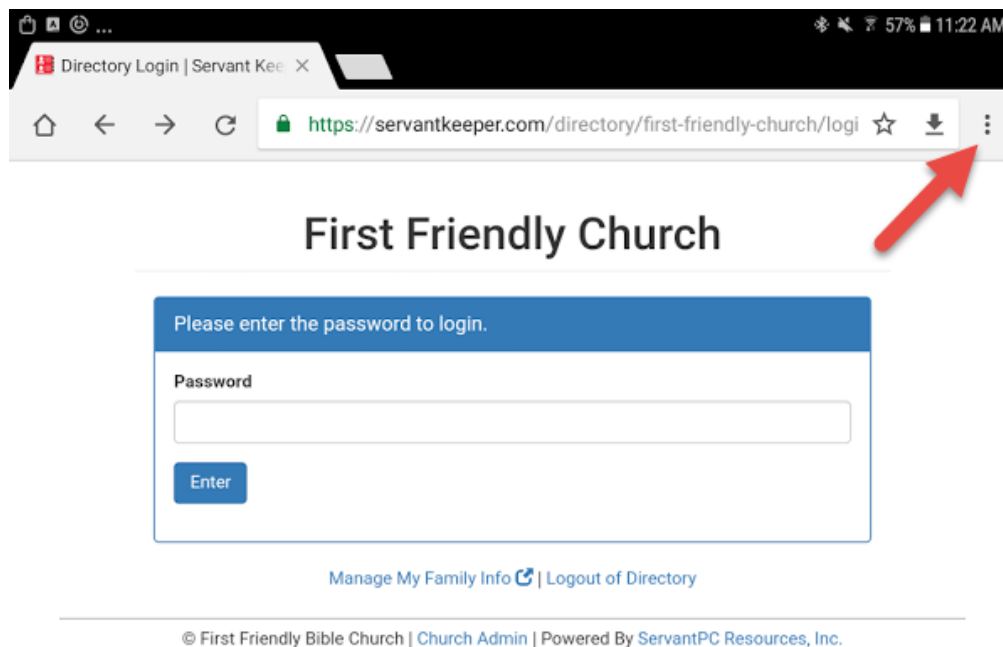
...
57% 11:22 AM

Directory Login | Servant Kee ×

https://servantkeeper.com/directory/first-friendly-church/logi

First Friendly Church

Please enter the password to login.

Password

Enter

Manage My Family Info | Logout of Directory

© First Friendly Bible Church | Church Admin | Powered By ServantPC Resources, Inc.